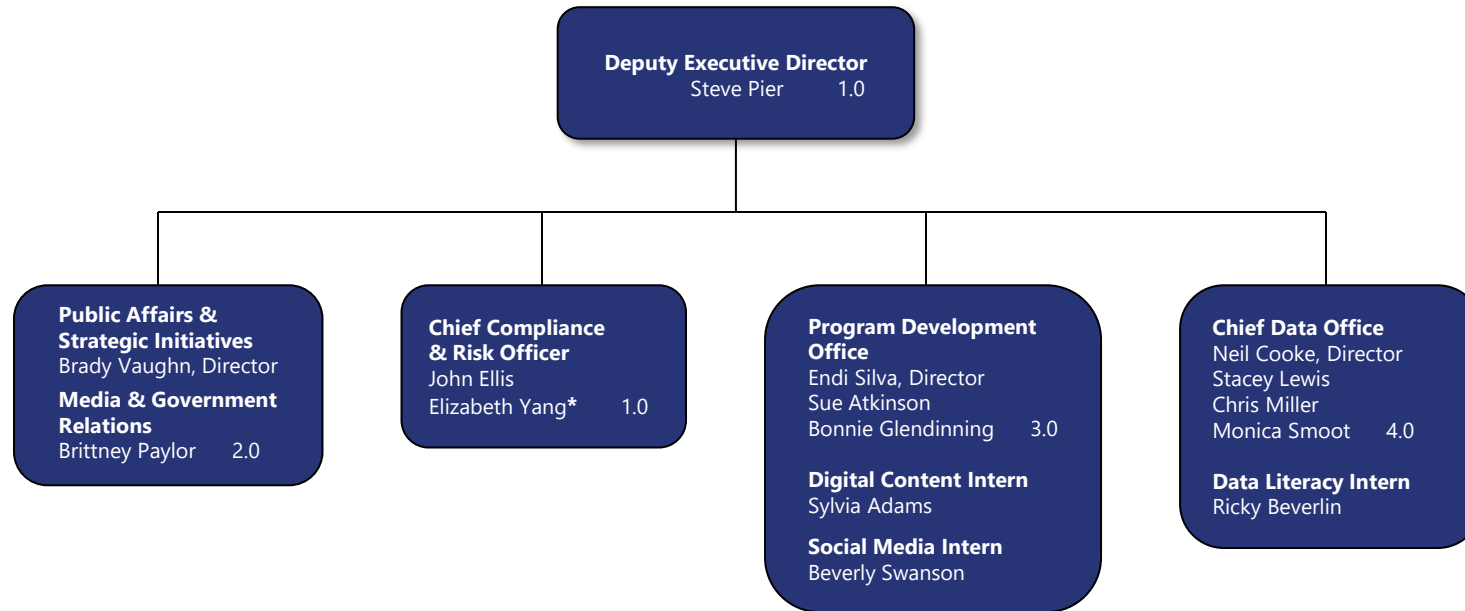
**Deputy Executive Director**
Steve Pier 1.0

**Public Affairs & Strategic Initiatives**
Brady Vaughn, Director
**Media & Government Relations**
Brittney Paylor 2.0

**Chief Compliance & Risk Officer**
John Ellis
Elizabeth Yang* 1.0

**Program Development Office**
Endi Silva, Director
Sue Atkinson
Bonnie Glendinning 3.0

**Digital Content Intern**
Sylvia Adams

**Social Media Intern**
Beverly Swanson

**Chief Data Office**
Neil Cooke, Director
Stacey Lewis
Chris Miller
Monica Smoot 4.0

**Data Literacy Intern**
Ricky Beverlin